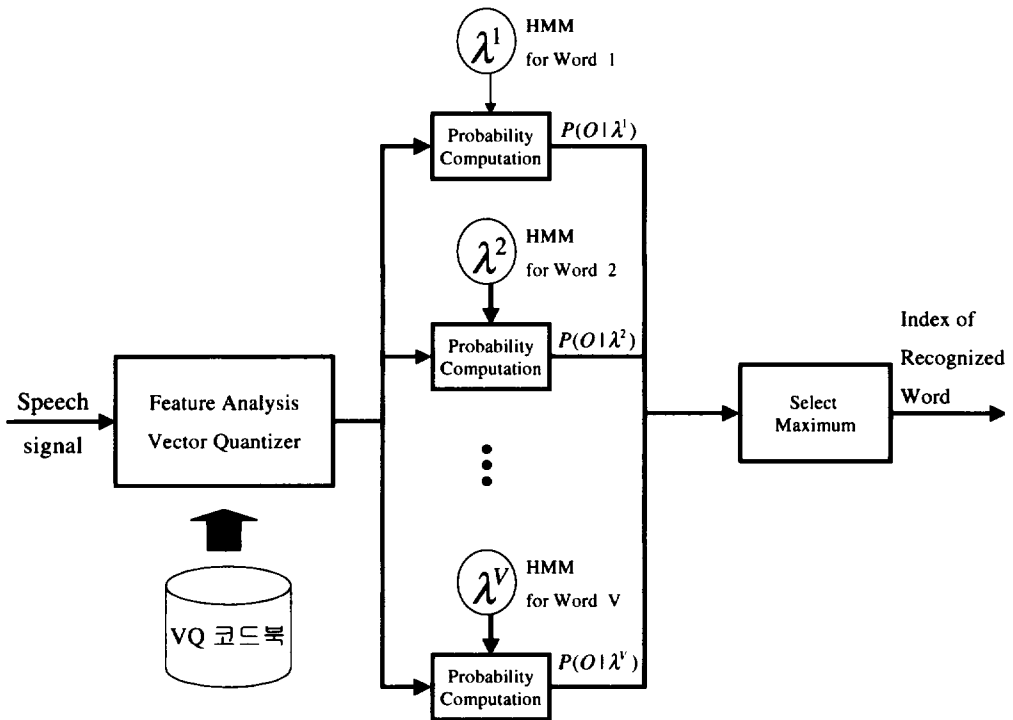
$\lambda^1$ HMM for Word 1

Probability Computation $P(O|\lambda^1)$

$\lambda^2$ HMM for Word 2

Probability Computation $P(O|\lambda^2)$

Speech signal

Feature Analysis Vector Quantizer

VQ 코드북

$\lambda^V$ HMM for Word V

Probability Computation $P(O|\lambda^V)$

Select Maximum

Index of Recognized Word